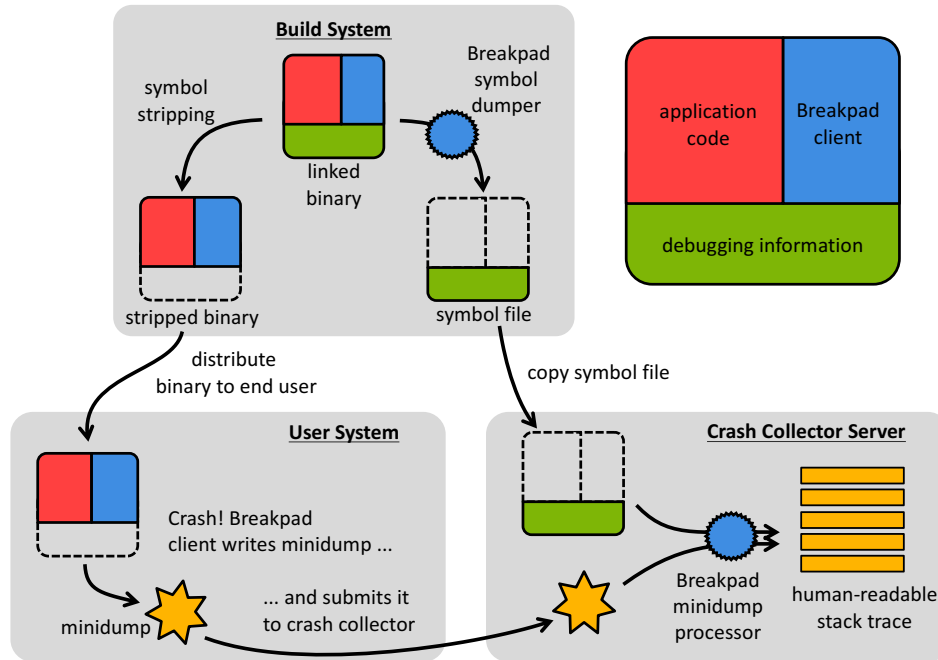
Build System

symbol stripping

linked binary

Breakpad symbol dumper

stripped binary

symbol file

application code

Breakpad client

debugging information

distribute binary to end user

copy symbol file

User System

Crash! Breakpad client writes minidump ...

minidump

... and submits it to crash collector

Crash Collector Server

Breakpad minidump processor

human-readable stack trace